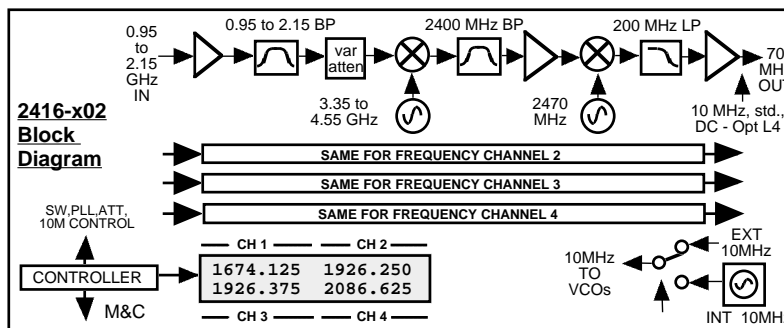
0.95 to 2.15 GHz IN

0.95 to 2.15 BP

var atten

3.35 to 4.55 GHz

2400 MHz BP

2470 MHz

200 MHz LP

70 MH OUT

10 MHz, std., DC - Opt L4

2416-x02 Block Diagram

SAME FOR FREQUENCY CHANNEL 2

SAME FOR FREQUENCY CHANNEL 3

SAME FOR FREQUENCY CHANNEL 4

SW,PLL,ATT, 10M CONTROL

CONTROLLER

M&C

CH 1

CH 2

1674.125 1926.250
1926.375 2086.625

CH 3

CH 4

10MHz TO VCOs

EXT 10MHz

INT 10MH